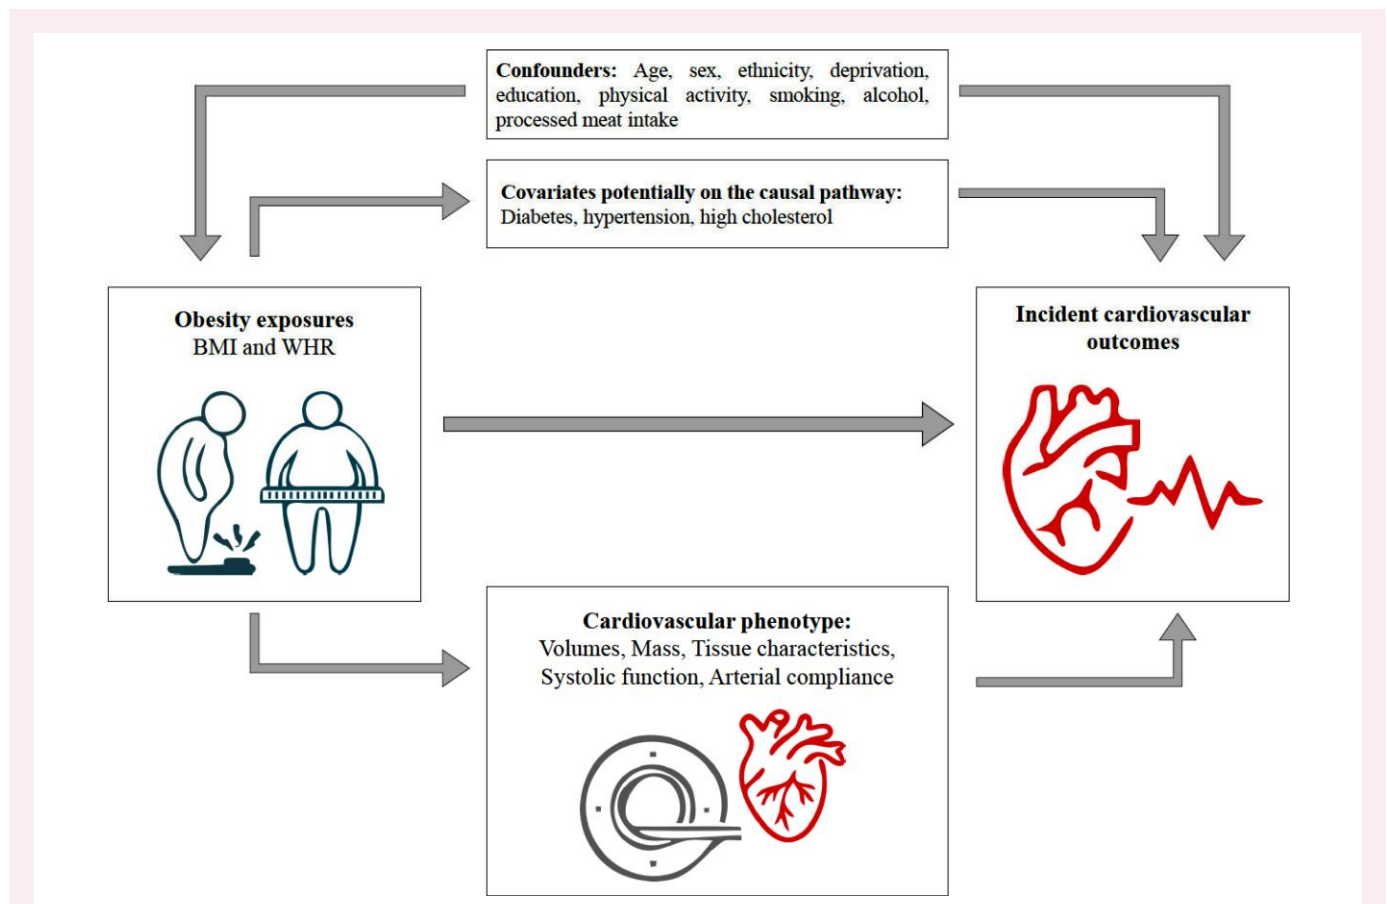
**Confounders:** Age, sex, ethnicity, deprivation, education, physical activity, smoking, alcohol, processed meat intake

**Covariates potentially on the causal pathway:** Diabetes, hypertension, high cholesterol

**Obesity exposures**
BMI and WHR

**Incident cardiovascular outcomes**

**Cardiovascular phenotype:**
Volumes, Mass, Tissue characteristics, Systolic function, Arterial compliance